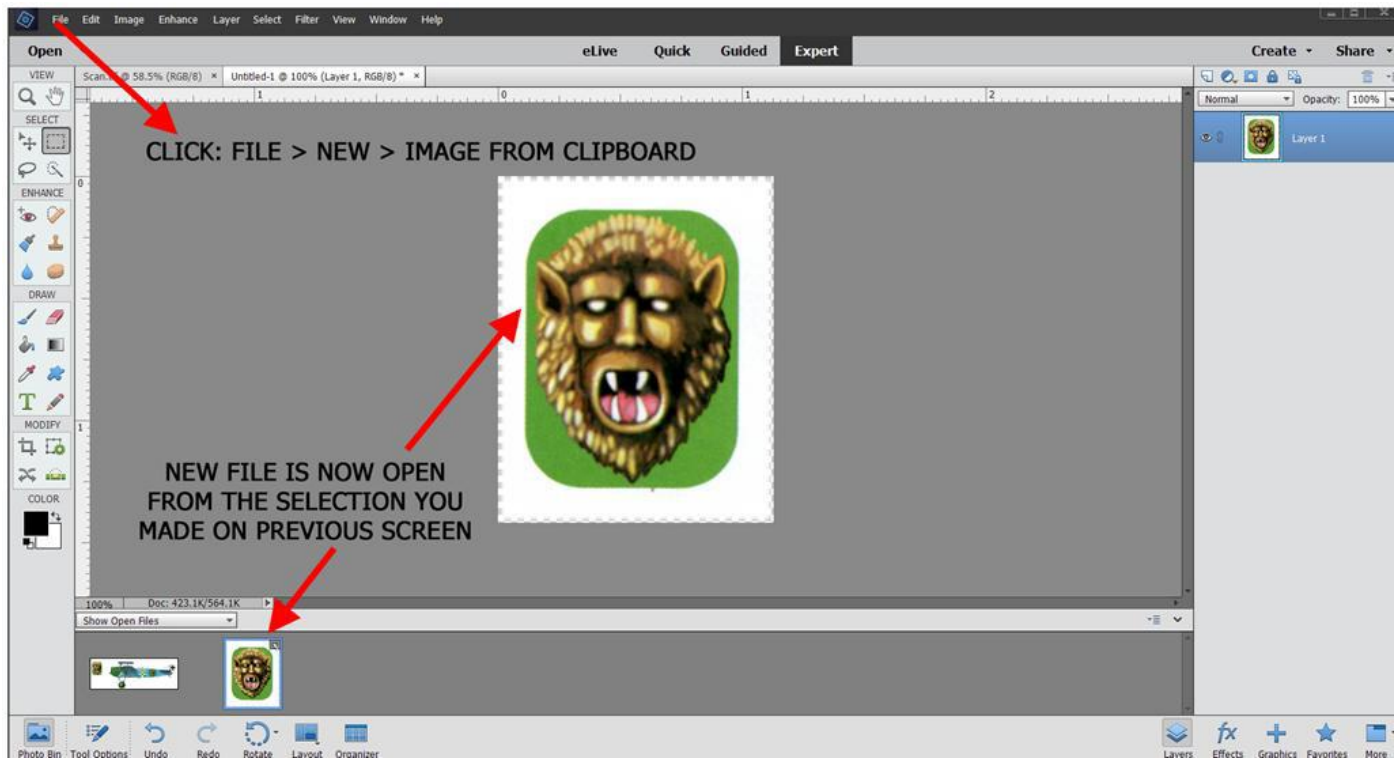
File Edit Image Enhance Layer Select Filter View Window Help

Open eLive Quick Guided Expert Create Share

VIEW
SELECT
ENHANCE
DRAW
MODIFY
COLOR

Scan-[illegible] @ 58.5% (RGB/8) × Untitled-1 @ 100% (Layer 1, RGB/8) * ×

1 0 1 2

CLICK: FILE > NEW > IMAGE FROM CLIPBOARD

NEW FILE IS NOW OPEN FROM THE SELECTION YOU MADE ON PREVIOUS SCREEN

100% Doc: 423.1K/564.1K

Show Open Files

Normal Opacity: 100%

Layer 1

Photo Bin Tool Options Undo Redo Rotate Layout Organizer

Layers Effects Graphics Favorites More